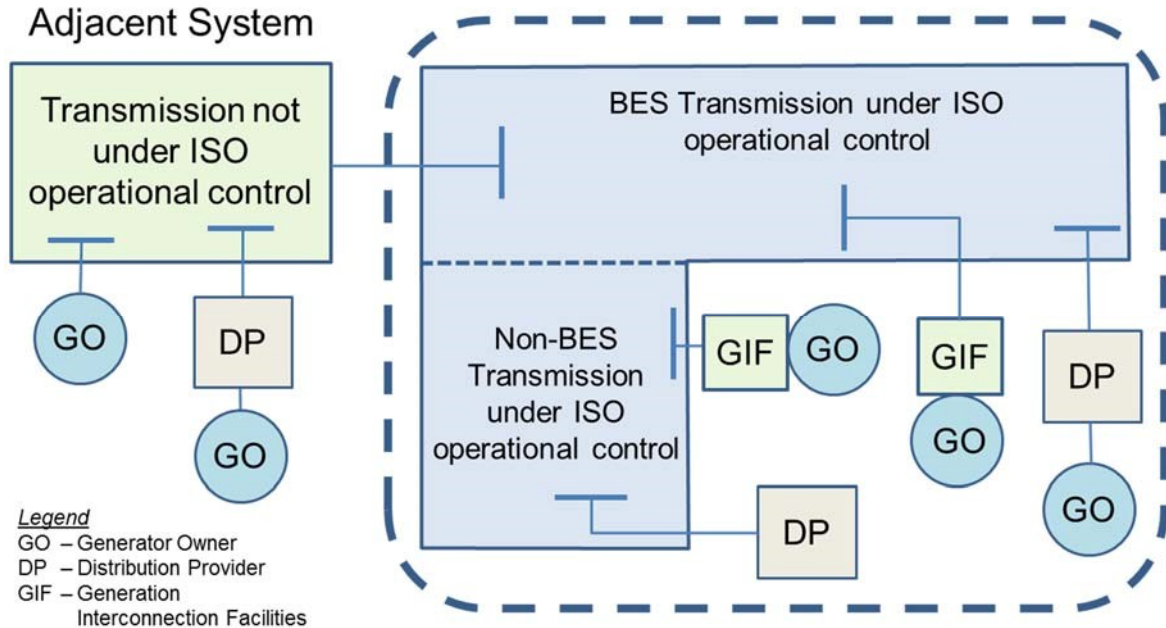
Adjacent System

Transmission not under ISO operational control

GO

DP

GO

BES Transmission under ISO operational control

Non-BES Transmission under ISO operational control

GIF

GO

GIF

GO

DP

GO

DP

Legend
GO – Generator Owner
DP – Distribution Provider
GIF – Generation Interconnection Facilities